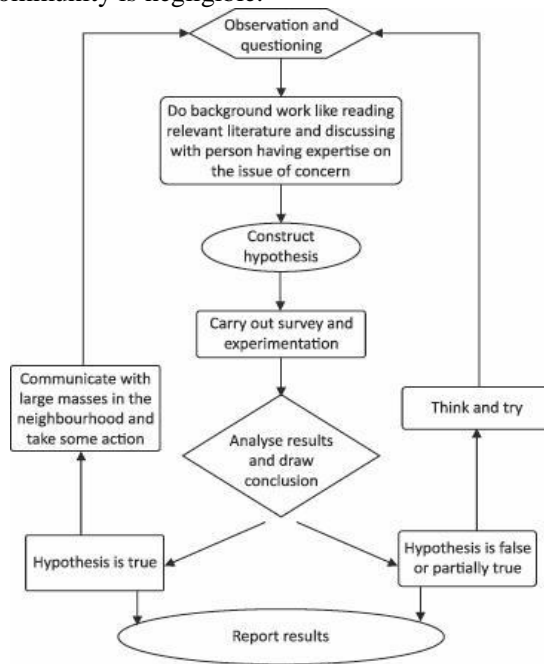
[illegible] is negligible.

Observation and questioning

Do background work like reading relevant literature and discussing with person having expertise on the issue of concern

Construct hypothesis

Carry out survey and experimentation

Communicate with large masses in the neighbourhood and take some action

Think and try

Analyse results and draw conclusion

Hypothesis is true

Hypothesis is false or partially true

Report results